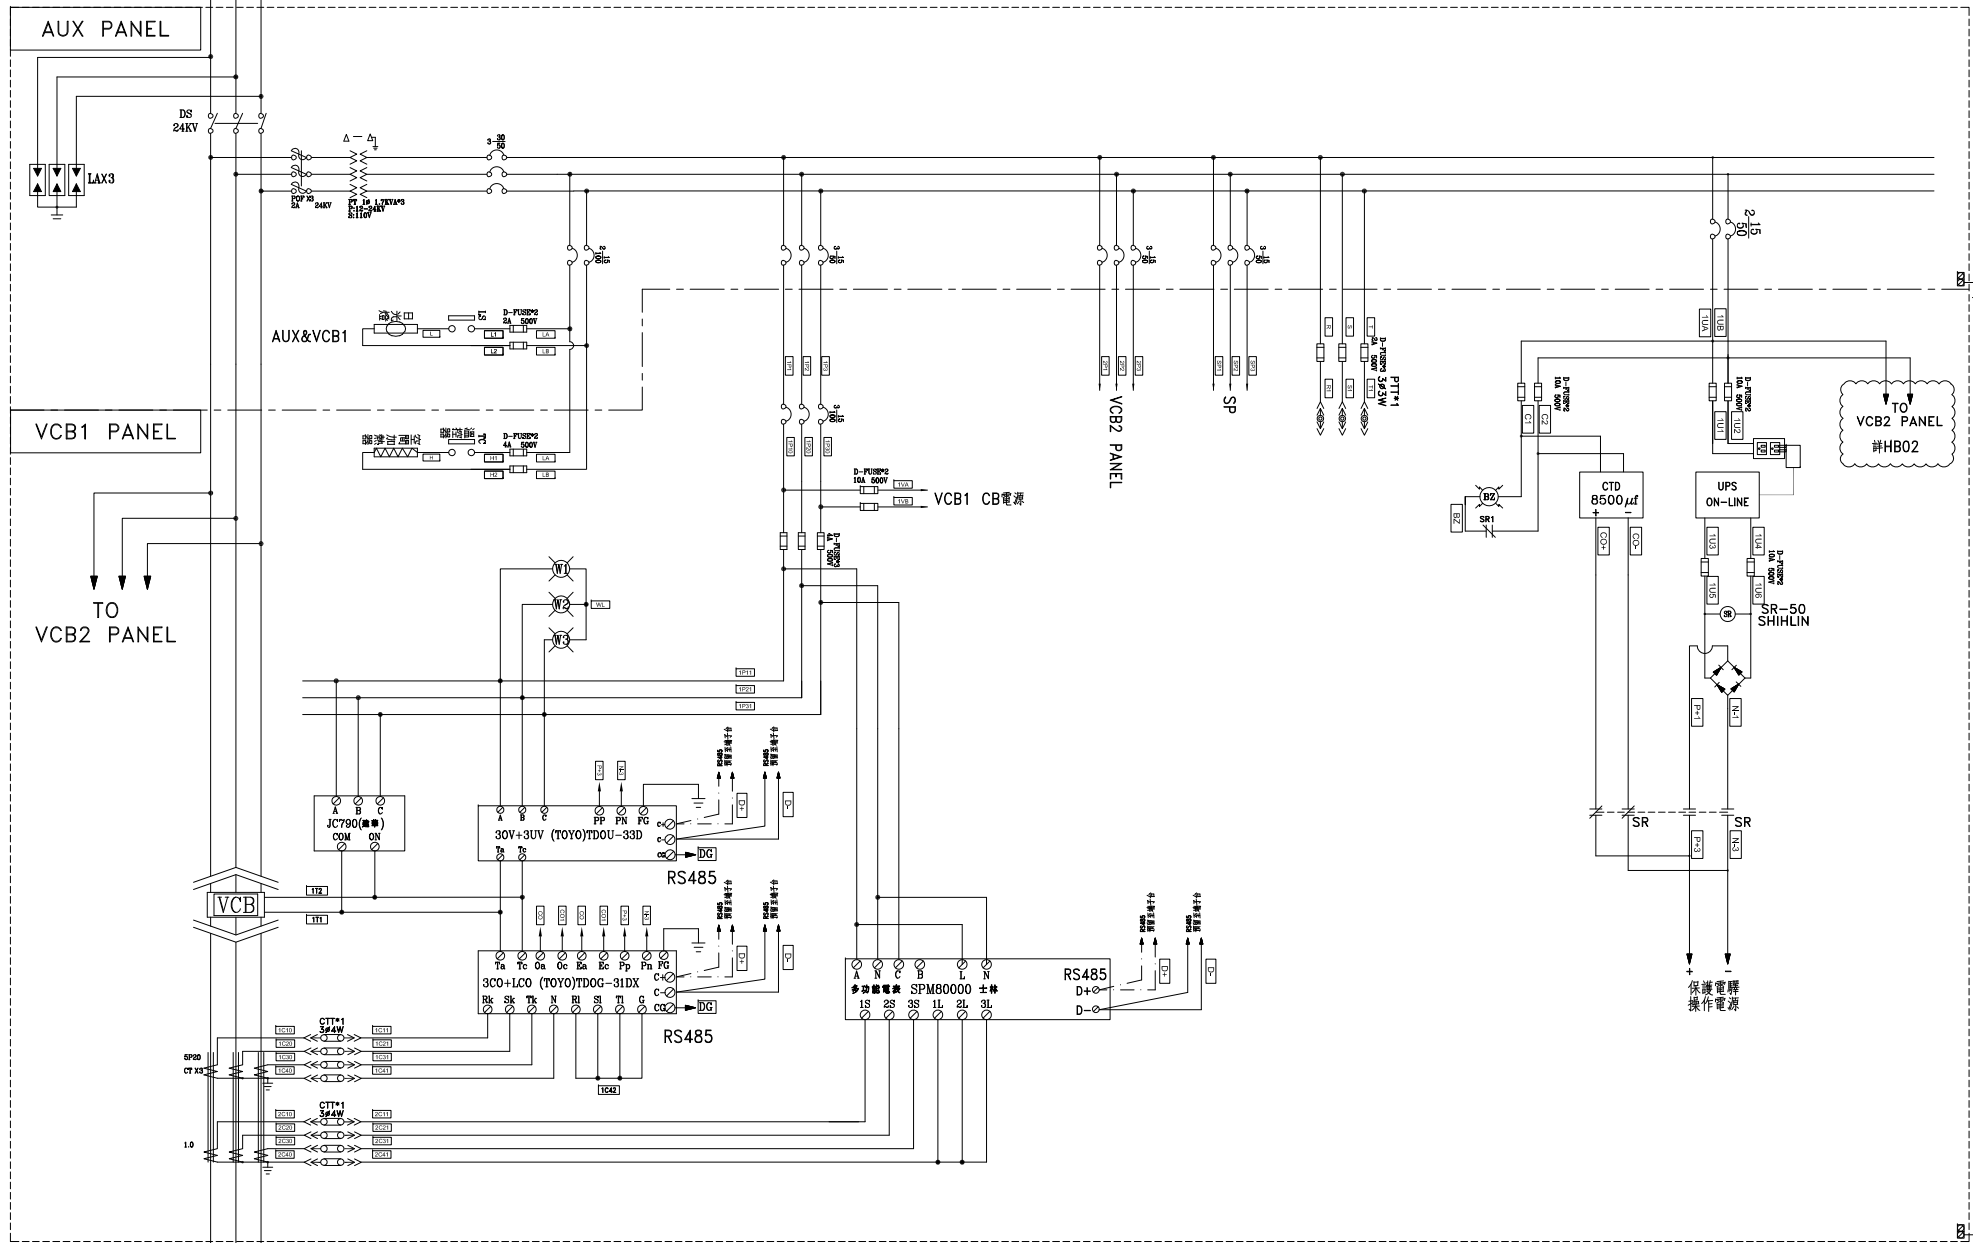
AUX PANEL

DS
24KV

LAX3

POF X3
2A 24KV

PT 1φ 1.7KVA*3
P:12-24KV
S:110V

3 30/50

2-15/100

D-FUSE*2
2A 500V

AUX&VCB1

L1
L2
LA
LB

VCB1 PANEL

D-FUSE*2
4A 500V

H1
H2
LA
LB

3-15/50

1P1
1P2
1P3

3-15/100

D-FUSE*2
10A 500V
1VA
1VB

VCB1 CB電源

D-FUSE*3
4A 500V

W1
W2
W3
WL

1P11
1P21
1P31

TO
VCB2 PANEL

3-15/50

VCB2 PANEL

3-15/50

SP

D-FUSE*3
2A 500V
PTT*1
3φ3W

2-15/50

1UA
1UB

D-FUSE*2
10A 500V

C1
C2

1U1
1U2

TO
VCB2 PANEL
詳HB02

BZ
SR1

CTD
8500μf
+ -
CO+
CO-

UPS
ON-LINE

1U3
1U4
1U5
1U6
D-FUSE*2
10A 500V

SR-50
SHIHLIN

P+1
N-1

SR
SR
P+3
N-3

+ -
保護電驛
操作電源

A B C
JC790(維泰)
COM ON

A B C PP PN FG
30V+3UV (TOYO)TDOU-33D
Ta Tc
c+
c-
CG
DG
D+
D-
RS485

VCB
1T2
1T1

Ta Tc Oa Oc Ea Ec Pp Pn FG
3CO+LCO (TOYO)TDOG-31DX
Rk Sk Tk N Rl Sl Tl G
C+
C-
CG
DG
D+
D-
RS485

A N C B L N
多功能電表 SPM80000 士林
1S 2S 3S 1L 2L 3L
RS485
D+
D-

5P20
CT X3

CTT*1
3φ4W
1C10
1C20
1C30
1C40
1C11
1C21
1C31
1C41
1C42

1.0

CTT*1
3φ4W
2C10
2C20
2C30
2C40
2C11
2C21
2C31
2C41